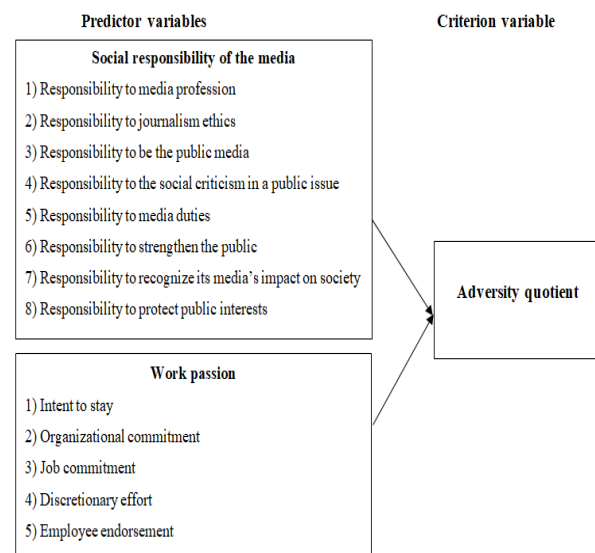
Predictor variables

Criterion variable

Social responsibility of the media

1) Responsibility to media profession

2) Responsibility to journalism ethics

3) Responsibility to be the public media

4) Responsibility to the social criticism in a public issue

5) Responsibility to media duties

6) Responsibility to strengthen the public

7) Responsibility to recognize its media's impact on society

8) Responsibility to protect public interests

Adversity quotient

Work passion

1) Intent to stay

2) Organizational commitment

3) Job commitment

4) Discretionary effort

5) Employee endorsement